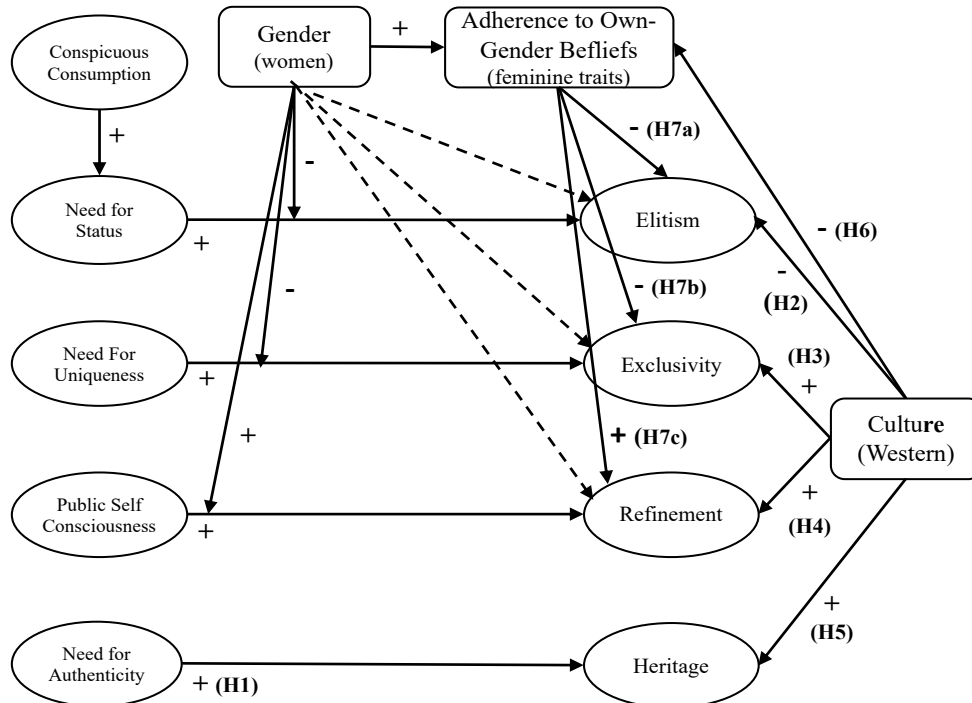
Conspicuous Consumption

Gender (women)

+

Adherence to Own-Gender Befliefs (feminine traits)

+

Need for Status

+

-

- (H7a)

Elitism

- (H6)

-

(H2)

- (H7b)

-

Need For Uniqueness

+

Exclusivity

(H3)

+

+

+ (H7c)

Culture (Western)

Public Self Consciousness

+

Refinement

+

(H4)

+

(H5)

Need for Authenticity

+ (H1)

Heritage